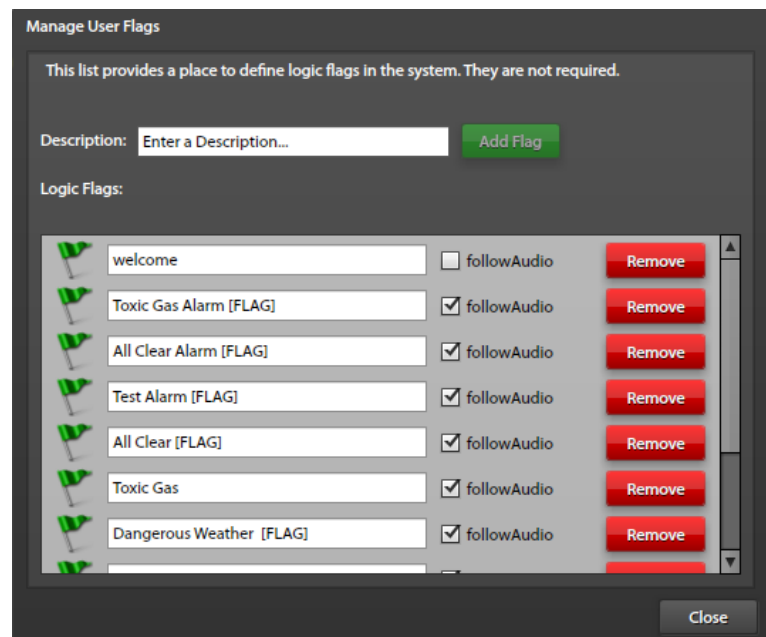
Manage User Flags

This list provides a place to define logic flags in the system. They are not required.

Description: Enter a Description... Add Flag

Logic Flags:

welcome followAudio Remove

Toxic Gas Alarm [FLAG] followAudio Remove

All Clear Alarm [FLAG] followAudio Remove

Test Alarm [FLAG] followAudio Remove

All Clear [FLAG] followAudio Remove

Toxic Gas followAudio Remove

Dangerous Weather [FLAG] followAudio Remove

Close